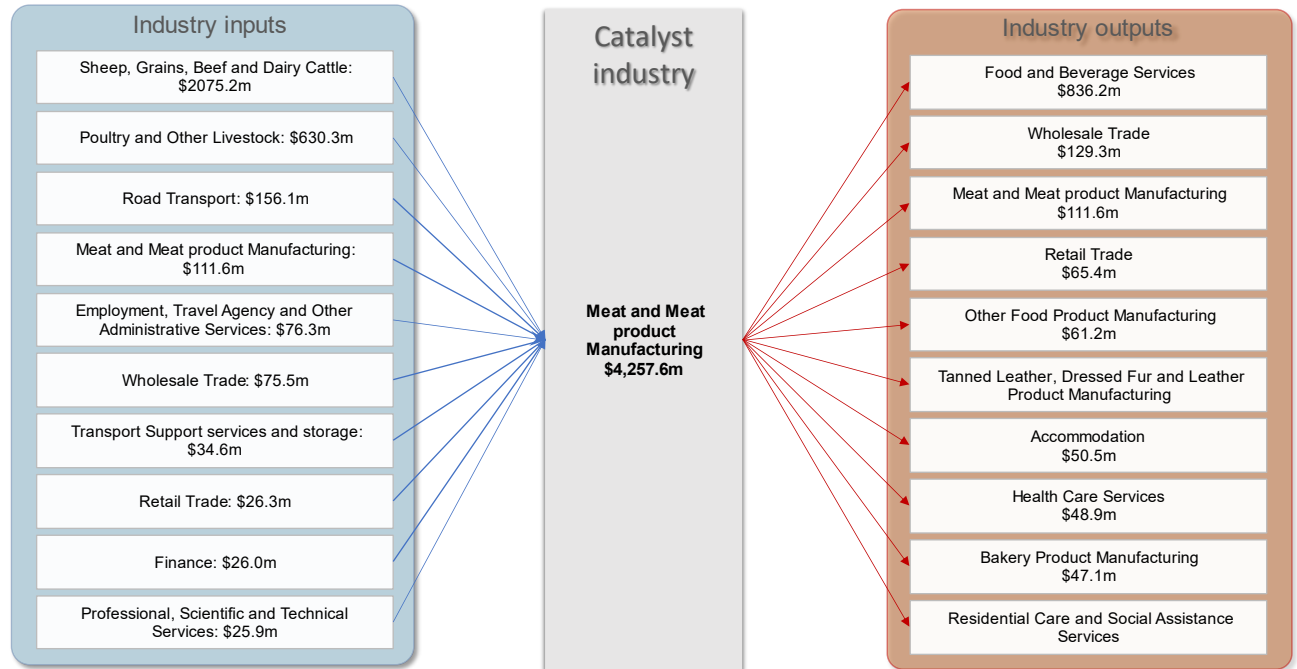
Industry inputs

Sheep, Grains, Beef and Dairy Cattle: $2075.2m

Poultry and Other Livestock: $630.3m

Road Transport: $156.1m

Meat and Meat product Manufacturing: $111.6m

Employment, Travel Agency and Other Administrative Services: $76.3m

Wholesale Trade: $75.5m

Transport Support services and storage: $34.6m

Retail Trade: $26.3m

Finance: $26.0m

Professional, Scientific and Technical Services: $25.9m

Catalyst industry

Meat and Meat product Manufacturing $4,257.6m

Industry outputs

Food and Beverage Services $836.2m

Wholesale Trade $129.3m

Meat and Meat product Manufacturing $111.6m

Retail Trade $65.4m

Other Food Product Manufacturing $61.2m

Tanned Leather, Dressed Fur and Leather Product Manufacturing

Accommodation $50.5m

Health Care Services $48.9m

Bakery Product Manufacturing $47.1m

Residential Care and Social Assistance Services